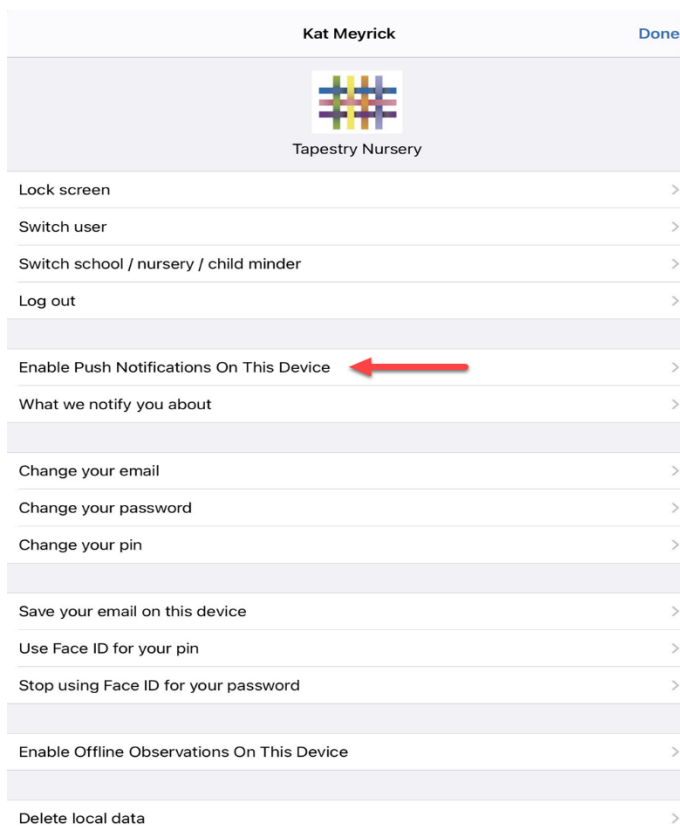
Kat Meyrick

Done

Tapestry Nursery

Lock screen

Switch user

Switch school / nursery / child minder

Log out

Enable Push Notifications On This Device

What we notify you about

Change your email

Change your password

Change your pin

Save your email on this device

Use Face ID for your pin

Stop using Face ID for your password

Enable Offline Observations On This Device

Delete local data